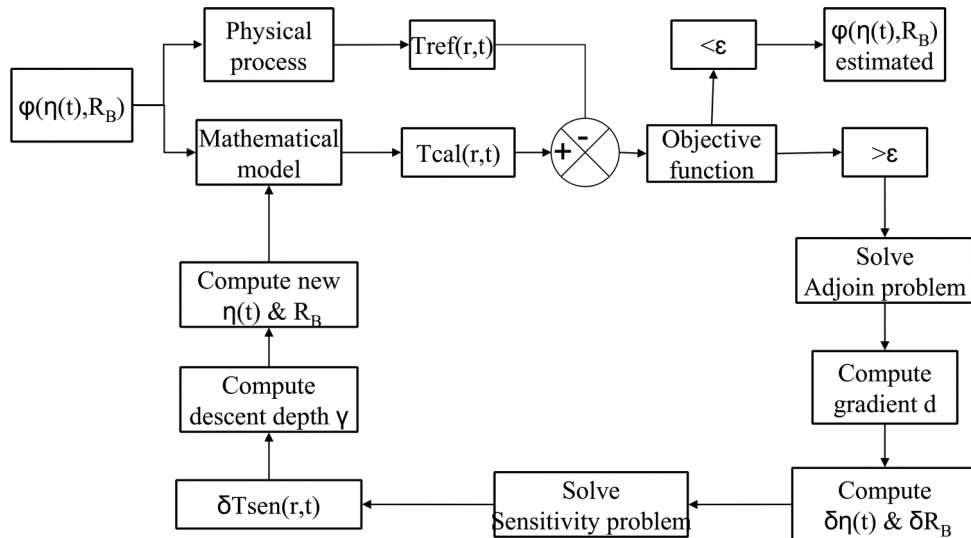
$\varphi(\eta(t),R_B)$

Physical process

Tref(r,t)

Mathematical model

Tcal(r,t)

+

-

<ε

$\varphi(\eta(t),R_B)$ estimated

Objective function

>ε

Solve Adjoin problem

Compute gradient d

Compute $\delta\eta(t)$ & $\delta R_B$

Solve Sensitivity problem

δTsen(r,t)

Compute descent depth γ

Compute new $\eta(t)$ & $R_B$